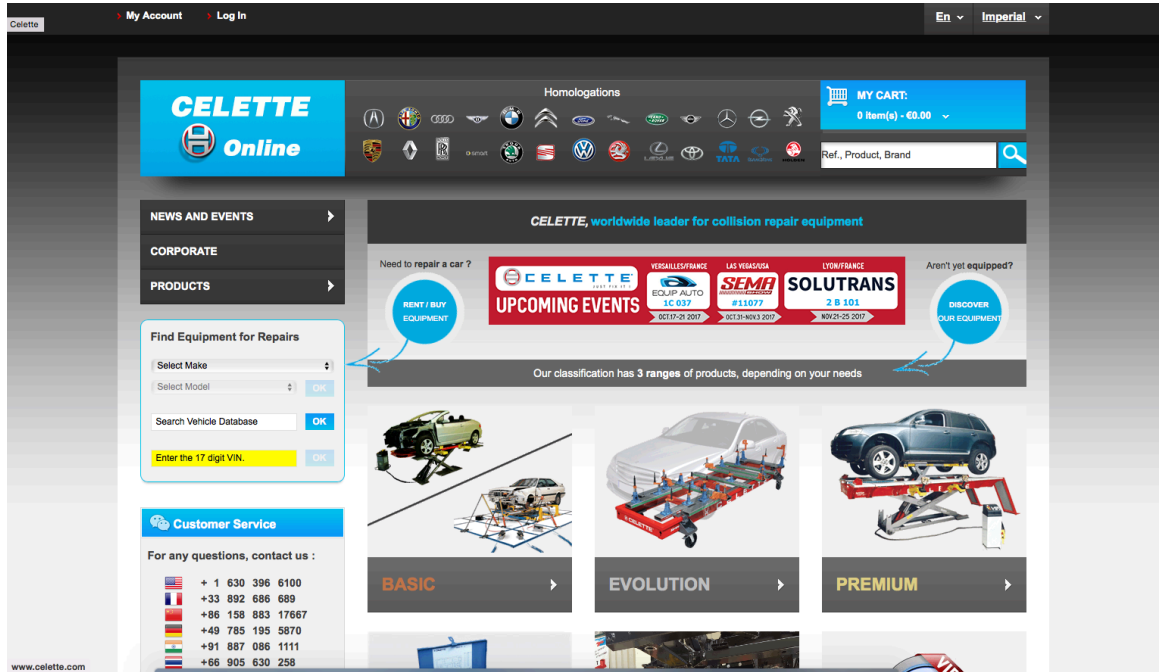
Celette

My Account
Log In

En
Imperial

CELETTE
Online

Homologations

MY CART:
0 item(s) - €0.00

Ref., Product, Brand

NEWS AND EVENTS
CORPORATE
PRODUCTS

CELETTE, worldwide leader for collision repair equipment

Need to repair a car ?
RENT / BUY EQUIPMENT

CELETTE
UPCOMING EVENTS
VERSAILLES/FRANCE
EQUIP AUTO
1C 037
OCT.17-21 2017
LAS VEGAS/USA
SEMA
#11077
OCT.31-NOV.3 2017
LYON/FRANCE
SOLUTRANS
2 B 101
NOV.21-25 2017

Aren't yet equipped?
DISCOVER OUR EQUIPMENT

Our classification has 3 ranges of products, depending on your needs

Find Equipment for Repairs
Select Make
Select Model
OK
Search Vehicle Database
OK
Enter the 17 digit VIN.
OK

Customer Service
For any questions, contact us :
+ 1 630 396 6100
+33 892 686 689
+86 158 883 17667
+49 785 195 5870
+91 887 086 1111
+66 905 630 258

BASIC
EVOLUTION
PREMIUM

www.celette.com